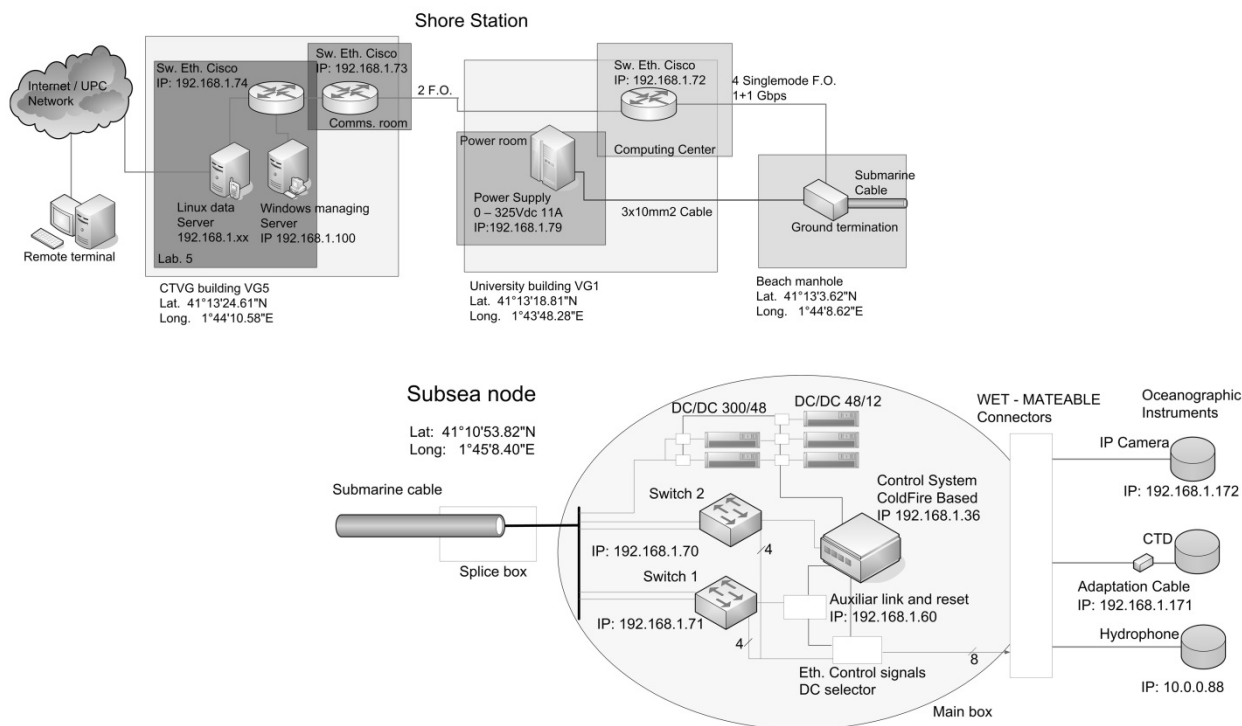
Shore Station

Internet / UPC Network

Remote terminal

Sw. Eth. Cisco
IP: 192.168.1.74

Sw. Eth. Cisco
IP: 192.168.1.73

Comms. room

Linux data Server
192.168.1.xx

Windows managing Server
IP 192.168.1.100

Lab. 5

CTVG building VG5
Lat. 41°13'24.61"N
Long. 1°44'10.58"E

2 F.O.

Sw. Eth. Cisco
IP: 192.168.1.72

Computing Center

4 Singlemode F.O.
1+1 Gbps

Power room

Power Supply
0 – 325Vdc 11A
IP:192.168.1.79

3x10mm2 Cable

University building VG1
Lat. 41°13'18.81"N
Long. 1°43'48.28"E

Submarine Cable

Ground termination

Beach manhole
Lat. 41°13'3.62"N
Long. 1°44'8.62"E

Subsea node

Lat: 41°10'53.82"N
Long: 1°45'8.40"E

Submarine cable

Splice box

DC/DC 300/48

DC/DC 48/12

Control System
ColdFire Based
IP 192.168.1.36

Switch 2

IP: 192.168.1.70

4

Switch 1

IP: 192.168.1.71

4

Auxiliar link and reset
IP: 192.168.1.60

Eth. Control signals
DC selector

8

Main box

WET - MATEABLE
Connectors

Oceanographic
Instruments

IP Camera

IP: 192.168.1.172

CTD

Adaptation Cable
IP: 192.168.1.171

Hydrophone

IP: 10.0.0.88